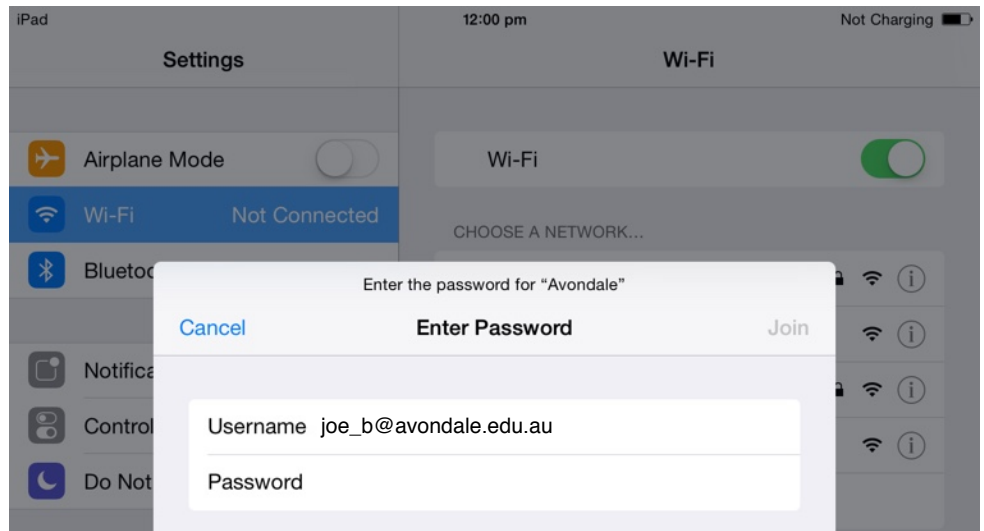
iPad

12:00 pm

Not Charging

Settings

Wi-Fi

Airplane Mode

Wi-Fi Not Connected

Blueto

Notifica

Control

Do Not

Wi-Fi

CHOOSE A NETWORK...

Enter the password for “Avondale”

Cancel

Enter Password

Join

Username joe_b@avondale.edu.au

Password